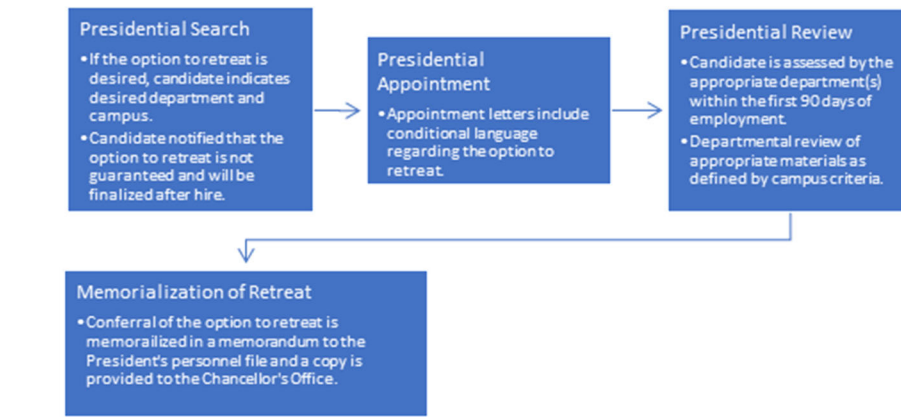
Presidential Search

• If the option to retreat is desired, candidate indicates desired department and campus.
• Candidate notified that the option to retreat is not guaranteed and will be finalized after hire.

Presidential Appointment

• Appointment letters include conditional language regarding the option to retreat.

Presidential Review

• Candidate is assessed by the appropriate department(s) within the first 90 days of employment.
• Departmental review of appropriate materials as defined by campus criteria.

Memorialization of Retreat

• Conferral of the option to retreat is memorailized in a memorandum to the President's personnel file and a copy is provided to the Chancellor's Office.